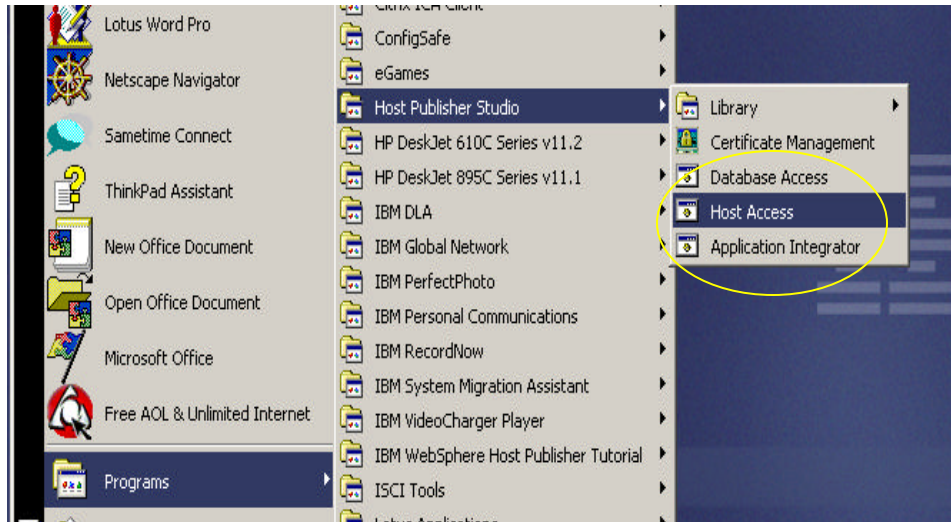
Lotus Word Pro
Netscape Navigator
Sametime Connect
ThinkPad Assistant
New Office Document
Open Office Document
Microsoft Office
Free AOL & Unlimited Internet
Programs

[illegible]
ConfigSafe
eGames
Host Publisher Studio
HP DeskJet 610C Series v11.2
HP DeskJet 895C Series v11.1
IBM DLA
IBM Global Network
IBM PerfectPhoto
IBM Personal Communications
IBM RecordNow
IBM System Migration Assistant
IBM VideoCharger Player
IBM WebSphere Host Publisher Tutorial
ISCI Tools
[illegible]

Library
Certificate Management
Database Access
Host Access
Application Integrator